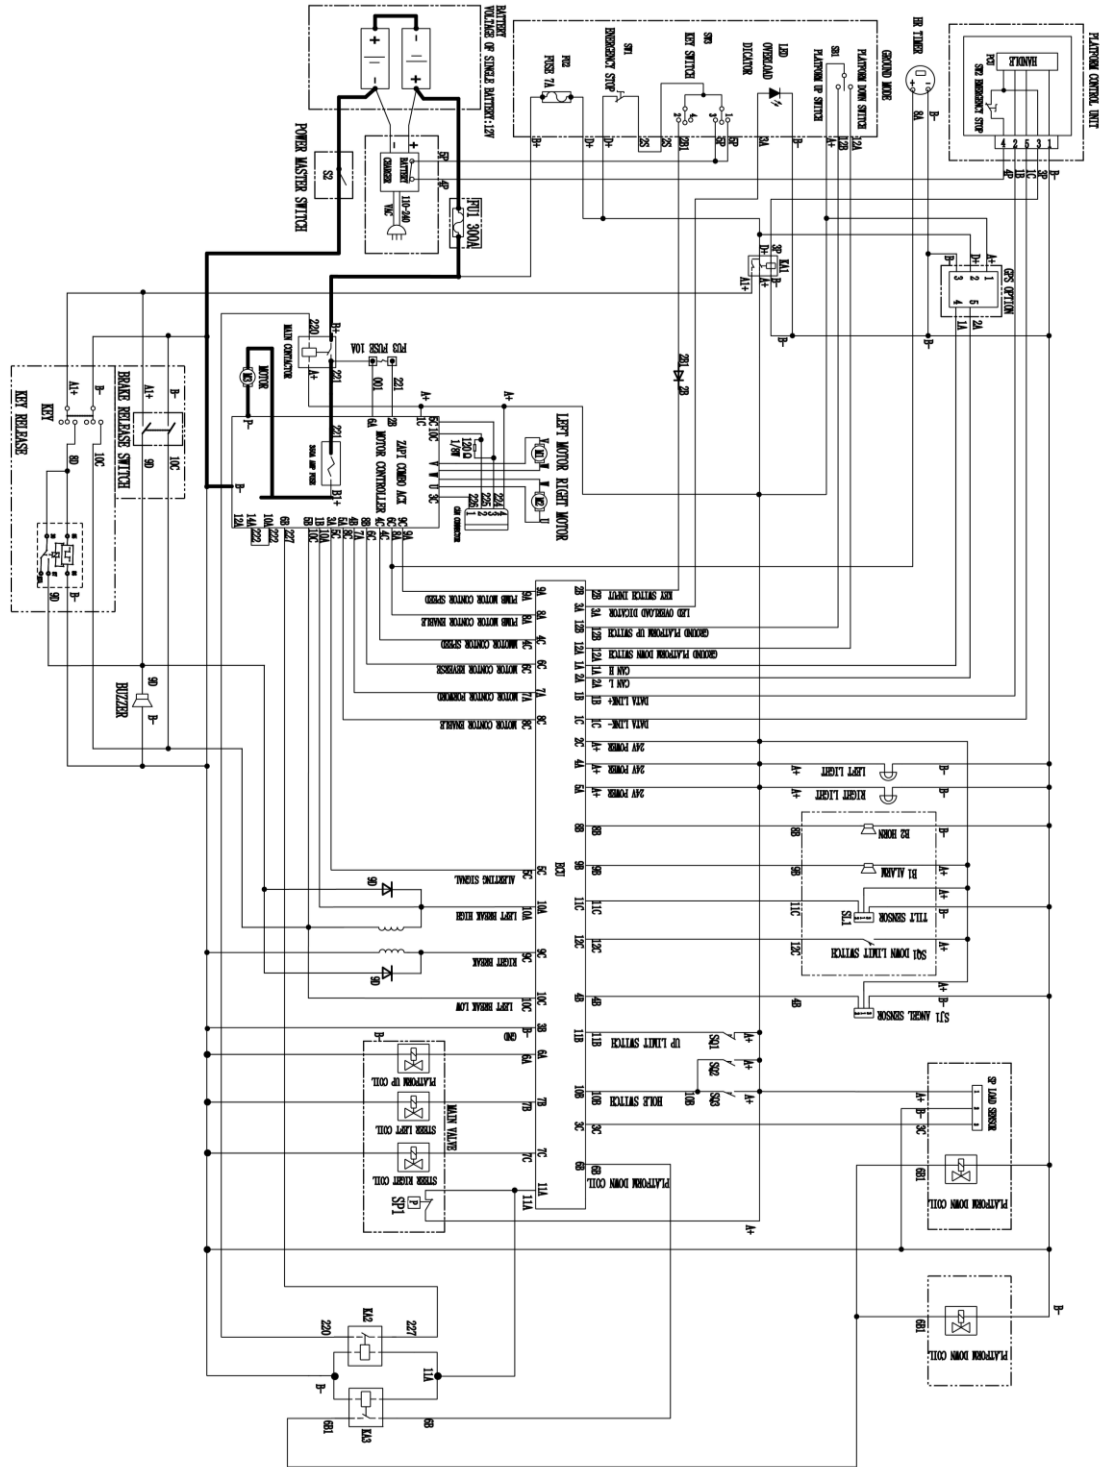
BATTERY
VOLTAGE OF SINGLE BATTERY:12V

POWER MASTER SWITCH
S2

CHARGER
BATTERY
110-240
VAC

FU1 300A

GROUND MODE
SB1
PLATFORM DOWN SWITCH
PLATFORM UP SWITCH
LED OVERLOAD DICATOR
SB3
KEY SWITCH
SW1
EMERGENCY STOP
FU2
FUSE 7A

HR TIMER

PLATFORM CONTROL UNIT
HANDLE
PCU
SW2 EMERGENCY STOP
4 2 5 3 1

GPS OPTION
KA1

MAIN CONTACTOR
FU3 FUSE 10A
MOTOR

LEFT MOTOR RIGHT MOTOR
ZAPI COMBO ACE
MOTOR CONTROLLER

BRAKE RELEASE SWITCH
KEY RELEASE
KEY
BUZZER

KEY SWITCH INPUT
LED OVERLOAD DICATOR
GROUND PLATFORM UP SWITCH
GROUND PLATFORM DOWN SWITCH
CAN H
CAN L
DATA LINK+
DATA LINK-
24V POWER
24V POWER
24V POWER

PUMP MOTOR CONTOR SPEED
PUMP MOTOR CONTOR ENABLE
MOTOR CONTOR SPEED
MOTOR CONTOR REVERSE
MOTOR CONTOR FORWORD
MOTOR CONTOR ENABLE

LEFT LIGHT
RIGHT LIGHT
B2 HORN
B1 ALARM
TILT SENSOR
SQ1 DOWN LIMIT SWITCH
ANGEL SENSOR

ECU
ALERTING SIGNAL
LEFT BRAKE HIGH
RIGHT BRAKE
LEFT BRAKE LOW
GND

UP LIMIT SWITCH
HOLE SWITCH
PLATFORM DOWN COIL

PLATFORM UP COIL
STEER LEFT COIL
MAIN VALVE
STEER RIGHT COIL
SP1

SP LOAD SENSOR
PLATFORM DOWN COIL
PLATFORM DOWN COIL

KA2
KA3